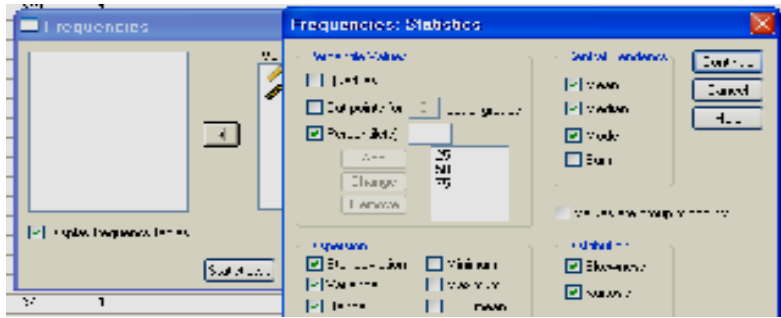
Frequencies

Frequencies: Statistics

Percentile Values

Quartiles

Cut points for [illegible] equal groups

Percentile(s):

Add

Change

Remove

25
50
75

Central Tendency

Mean

Median

Mode

Sum

Continue

Cancel

Help

Values are group midpoints

Display frequency tables

Statistics...

Dispersion

Std. deviation

Minimum

Variance

Maximum

Range

S.E. mean

Distribution

Skewness

Kurtosis